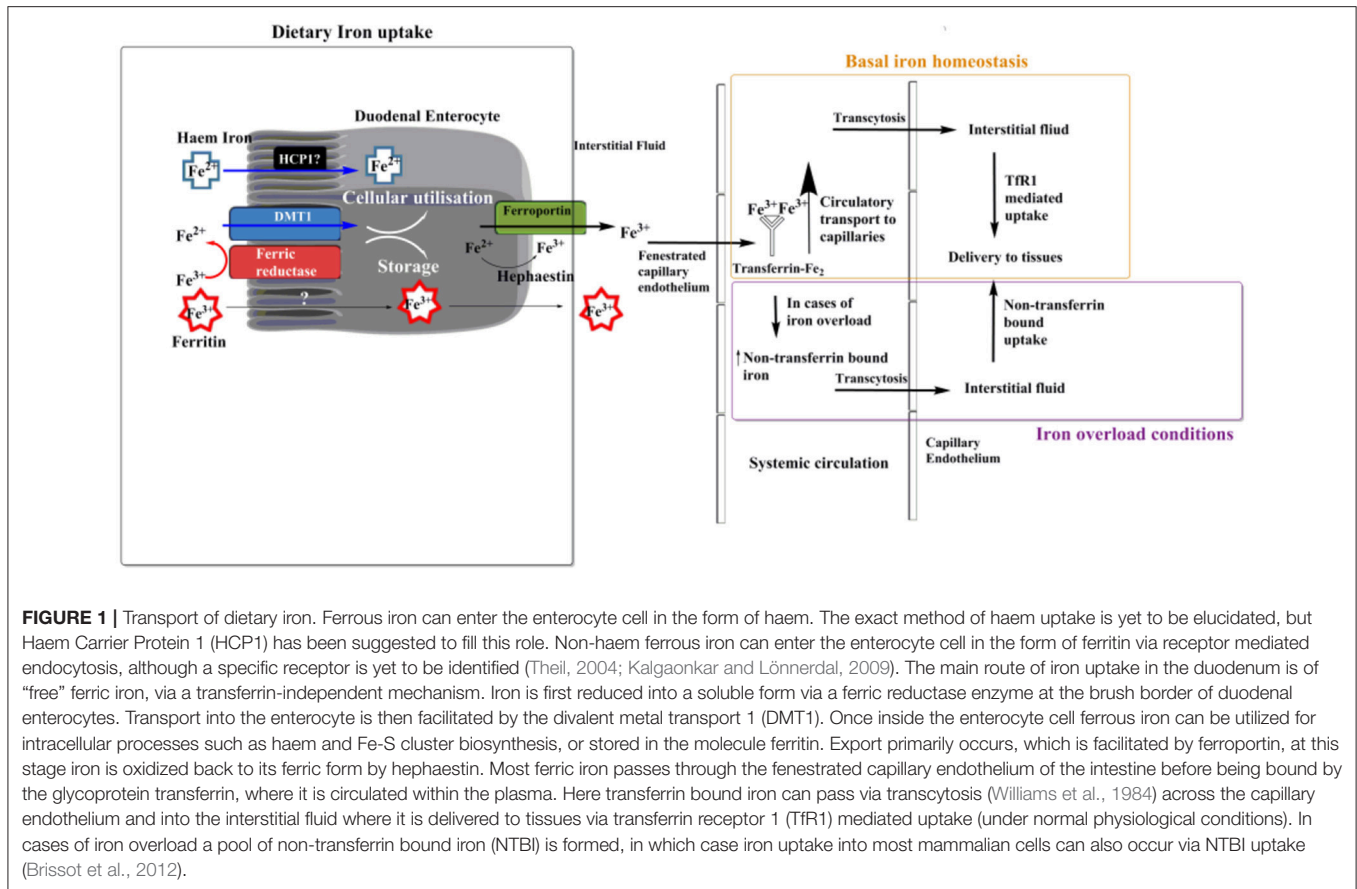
Dietary Iron uptake

Duodenal Enterocyte

Haem Iron

HCP1?

$Fe^{2+}$

$Fe^{2+}$

Cellular utilisation

DMT1

$Fe^{2+}$

Ferric reductase

$Fe^{3+}$

Storage

?

$Fe^{3+}$

Ferritin

$Fe^{3+}$

$Fe^{3+}$

Interstitial Fluid

Ferroportin

$Fe^{2+}$

$Fe^{3+}$

Hephaestin

$Fe^{3+}$

Fenestrated capillary endothelium

Basal iron homeostasis

Transcytosis

Interstitial fluid

$Fe^{3+}$ $Fe^{3+}$

Circulatory transport to capillaries

Transferrin-$Fe_2$

TfR1 mediated uptake

Delivery to tissues

In cases of iron overload

↑Non-transferrin bound iron

Non-transferrin bound uptake

Transcytosis

Interstitial fluid

Iron overload conditions

Systemic circulation

Capillary Endothelium

FIGURE 1 | Transport of dietary iron. Ferrous iron can enter the enterocyte cell in the form of haem. The exact method of haem uptake is yet to be elucidated, but Haem Carrier Protein 1 (HCP1) has been suggested to fill this role. Non-haem ferrous iron can enter the enterocyte cell in the form of ferritin via receptor mediated endocytosis, although a specific receptor is yet to be identified (Theil, 2004; Kalgaonkar and Lönnerdal, 2009). The main route of iron uptake in the duodenum is of "free" ferric iron, via a transferrin-independent mechanism. Iron is first reduced into a soluble form via a ferric reductase enzyme at the brush border of duodenal enterocytes. Transport into the enterocyte is then facilitated by the divalent metal transport 1 (DMT1). Once inside the enterocyte cell ferrous iron can be utilized for intracellular processes such as haem and Fe-S cluster biosynthesis, or stored in the molecule ferritin. Export primarily occurs, which is facilitated by ferroportin, at this stage iron is oxidized back to its ferric form by hephaestin. Most ferric iron passes through the fenestrated capillary endothelium of the intestine before being bound by the glycoprotein transferrin, where it is circulated within the plasma. Here transferrin bound iron can pass via transcytosis (Williams et al., 1984) across the capillary endothelium and into the interstitial fluid where it is delivered to tissues via transferrin receptor 1 (TfR1) mediated uptake (under normal physiological conditions). In cases of iron overload a pool of non-transferrin bound iron (NTBI) is formed, in which case iron uptake into most mammalian cells can also occur via NTBI uptake (Brissot et al., 2012).